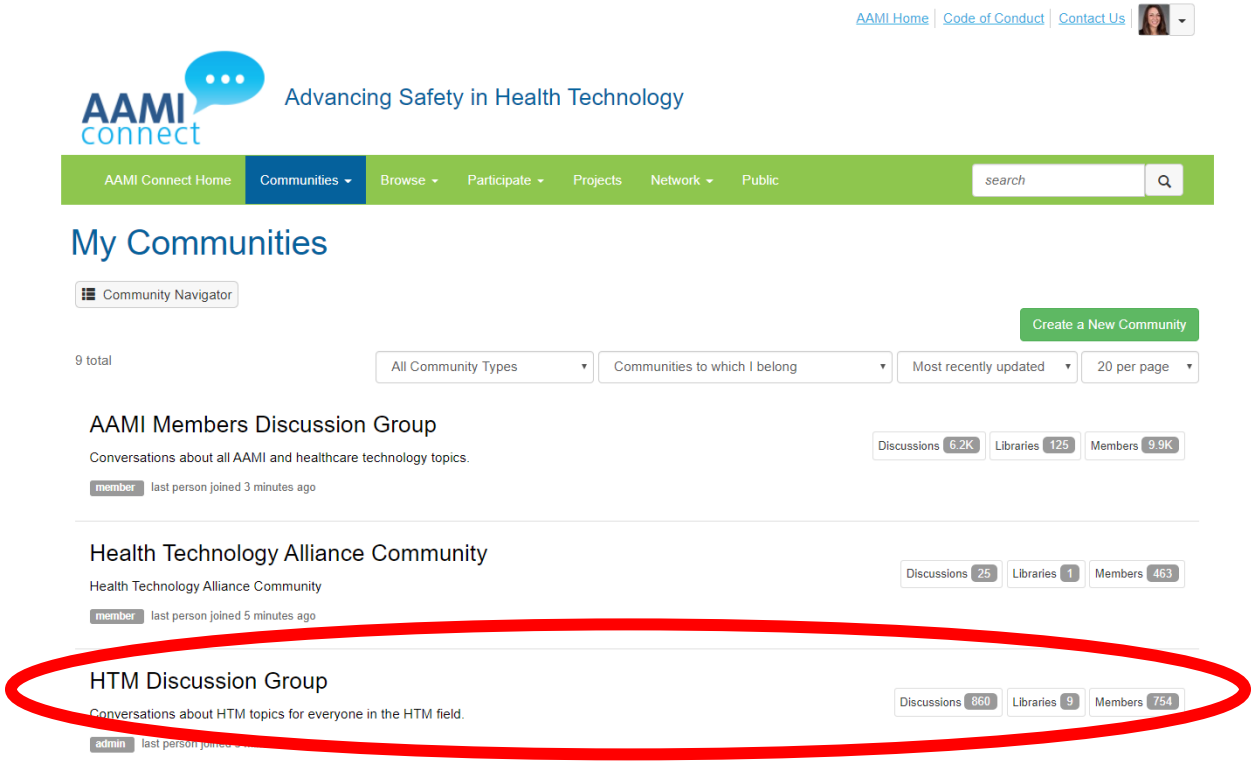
AAMI Home | Code of Conduct | Contact Us

AAMI connect

Advancing Safety in Health Technology

AAMI Connect Home Communities Browse Participate Projects Network Public

search

My Communities

Community Navigator

Create a New Community

9 total

All Community Types | Communities to which I belong | Most recently updated | 20 per page

AAMI Members Discussion Group

Conversations about all AAMI and healthcare technology topics.

member last person joined 3 minutes ago

Discussions 6.2K Libraries 125 Members 9.9K

Health Technology Alliance Community

Health Technology Alliance Community

member last person joined 5 minutes ago

Discussions 25 Libraries 1 Members 463

HTM Discussion Group

Conversations about HTM topics for everyone in the HTM field.

admin last person joined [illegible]

Discussions 860 Libraries 9 Members 754